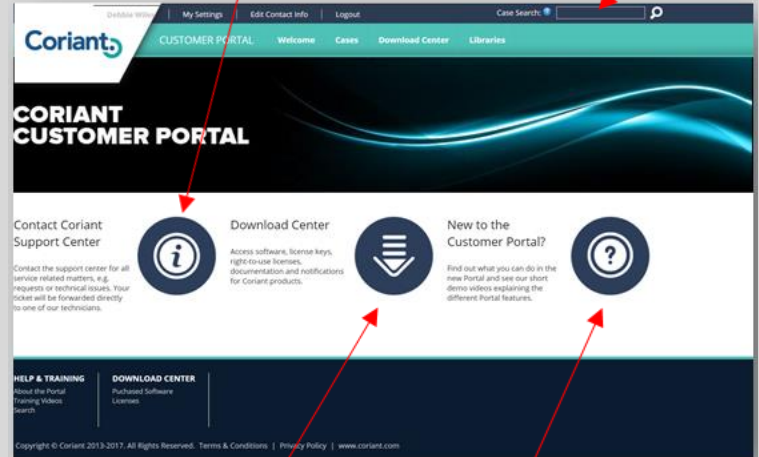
Debbie Wiley | My Settings | Edit Contact Info | Logout

Case Search:

Coriant

CUSTOMER PORTAL Welcome Cases Download Center Libraries

CORIANT CUSTOMER PORTAL

Contact Coriant Support Center

Contact the support center for all service related matters, e.g. requests or technical issues. Your ticket will be forwarded directly to one of our technicians.

Download Center

Access software, license keys, right-to-use licenses, documentation and notifications for Coriant products.

New to the Customer Portal?

Find out what you can do in the new Portal and see our short demo videos explaining the different Portal features.

HELP & TRAINING
About the Portal
Training Videos
Search

DOWNLOAD CENTER
Puchased Software
Licenses

Copyright © Coriant 2013-2017. All Rights Reserved. Terms & Conditions | Privacy Policy | www.coriant.com